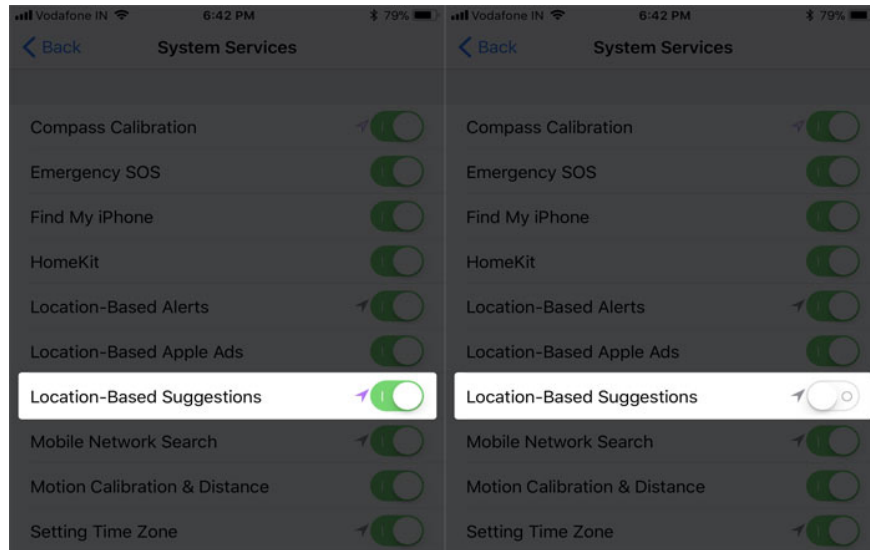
Vodafone IN 6:42 PM 79%

Back System Services

Compass Calibration

Emergency SOS

Find My iPhone

HomeKit

Location-Based Alerts

Location-Based Apple Ads

Location-Based Suggestions

Mobile Network Search

Motion Calibration & Distance

Setting Time Zone

Vodafone IN 6:42 PM 79%

Back System Services

Compass Calibration

Emergency SOS

Find My iPhone

HomeKit

Location-Based Alerts

Location-Based Apple Ads

Location-Based Suggestions

Mobile Network Search

Motion Calibration & Distance

Setting Time Zone